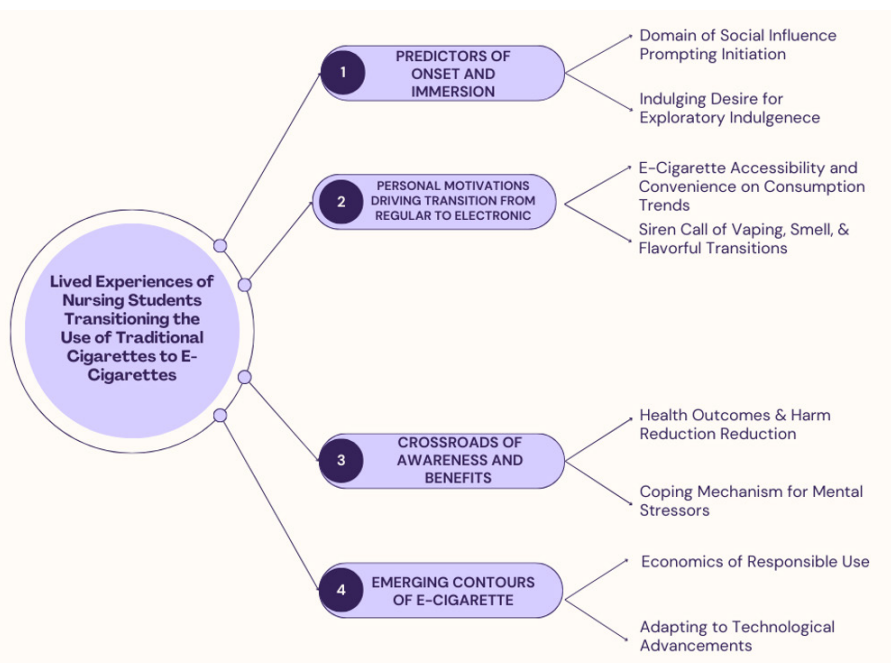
Lived Experiences of Nursing Students Transitioning the Use of Traditional Cigarettes to E-Cigarettes

1
PREDICTORS OF ONSET AND IMMERSION

Domain of Social Influence Prompting Initiation

Indulging Desire for Exploratory Indulgenece

2
PERSONAL MOTIVATIONS DRIVING TRANSITION FROM REGULAR TO ELECTRONIC

E-Cigarette Accessibility and Convenience on Consumption Trends

Siren Call of Vaping, Smell, & Flavorful Transitions

3
CROSSROADS OF AWARENESS AND BENEFITS

Health Outcomes & Harm Reduction Reduction

Coping Mechanism for Mental Stressors

4
EMERGING CONTOURS OF E-CIGARETTE

Economics of Responsible Use

Adapting to Technological Advancements